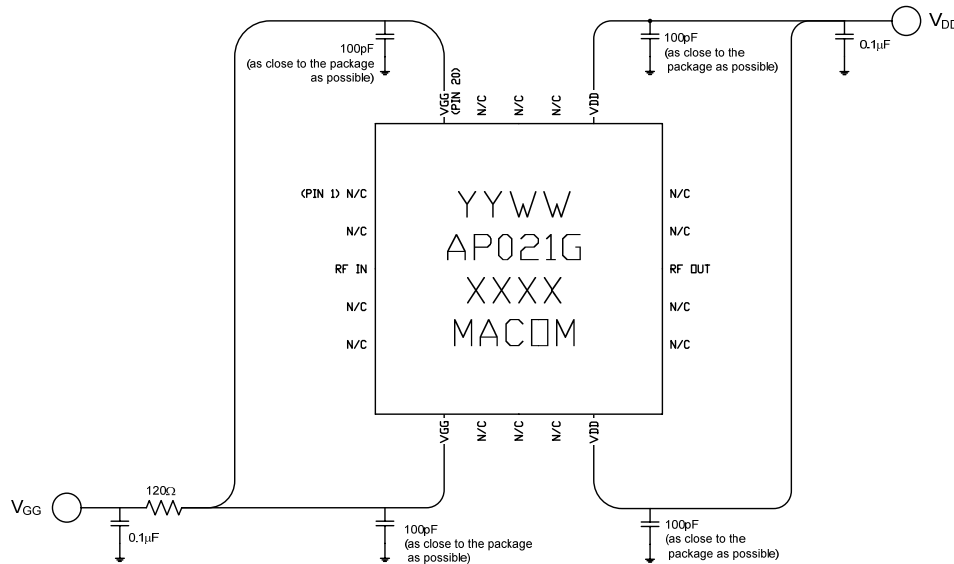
100pF
(as close to the package as possible)

100pF
(as close to the package as possible)

$V_{DD}$

0.1μF

VGG (PIN 20)
N/C
N/C
N/C
VDD

(PIN 1) N/C
N/C
RF IN
N/C
N/C

YYWW
AP021G
XXXX
MACOM

N/C
N/C
RF OUT
N/C
N/C

VGG
N/C
N/C
N/C
VDD

$V_{GG}$

120Ω

0.1μF

100pF
(as close to the package as possible)

100pF
(as close to the package as possible)